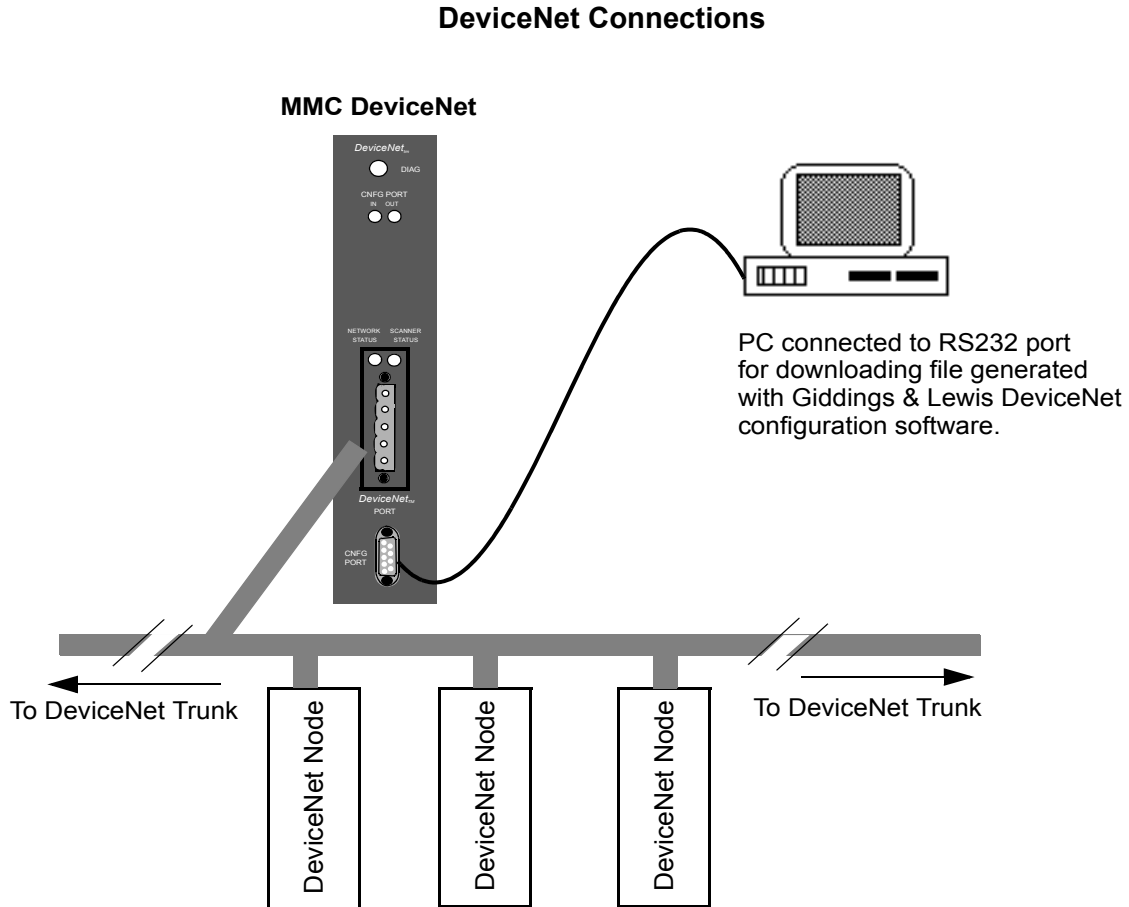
DeviceNet Connections

MMC DeviceNet

DeviceNet™

DIAG

CNFG PORT
IN OUT

NETWORK STATUS
SCANNER STATUS

DeviceNet™
PORT

CNFG
PORT

PC connected to RS232 port for downloading file generated with Giddings & Lewis DeviceNet configuration software.

To DeviceNet Trunk

To DeviceNet Trunk

DeviceNet Node

DeviceNet Node

DeviceNet Node